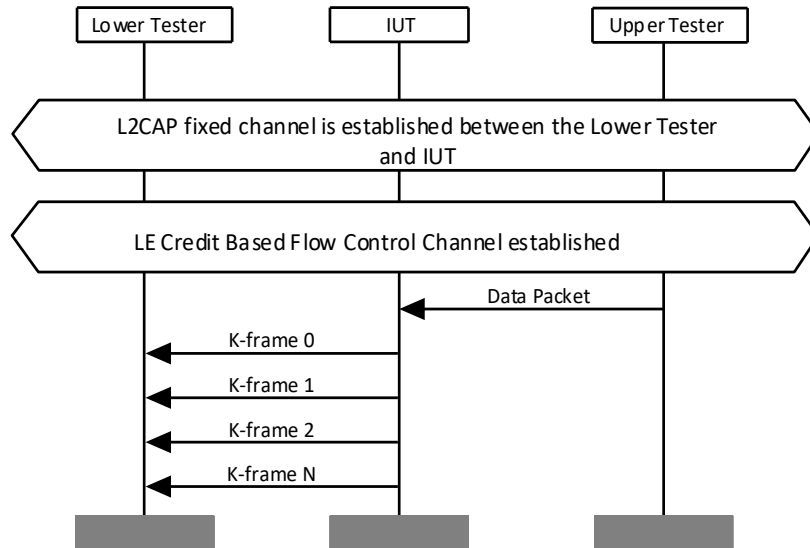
Lower Tester

IUT

Upper Tester

L2CAP fixed channel is established between the Lower Tester and IUT

LE Credit Based Flow Control Channel established

Data Packet

K-frame 0

K-frame 1

K-frame 2

K-frame N